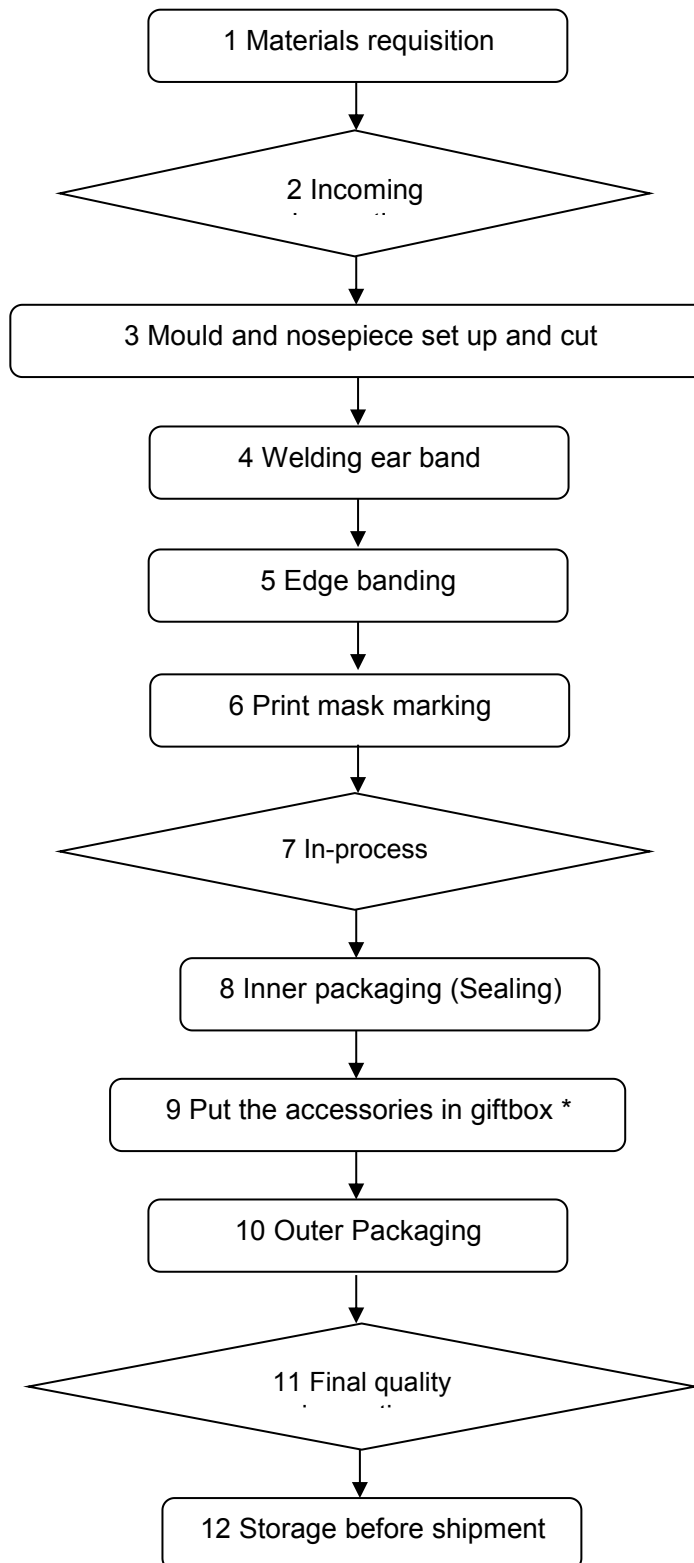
1 Materials requisition

2 Incoming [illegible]

3 Mould and nosepiece set up and cut

4 Welding ear band

5 Edge banding

6 Print mask marking

7 In-process

8 Inner packaging (Sealing)

9 Put the accessories in giftbox *

10 Outer Packaging

11 Final quality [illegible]

12 Storage before shipment